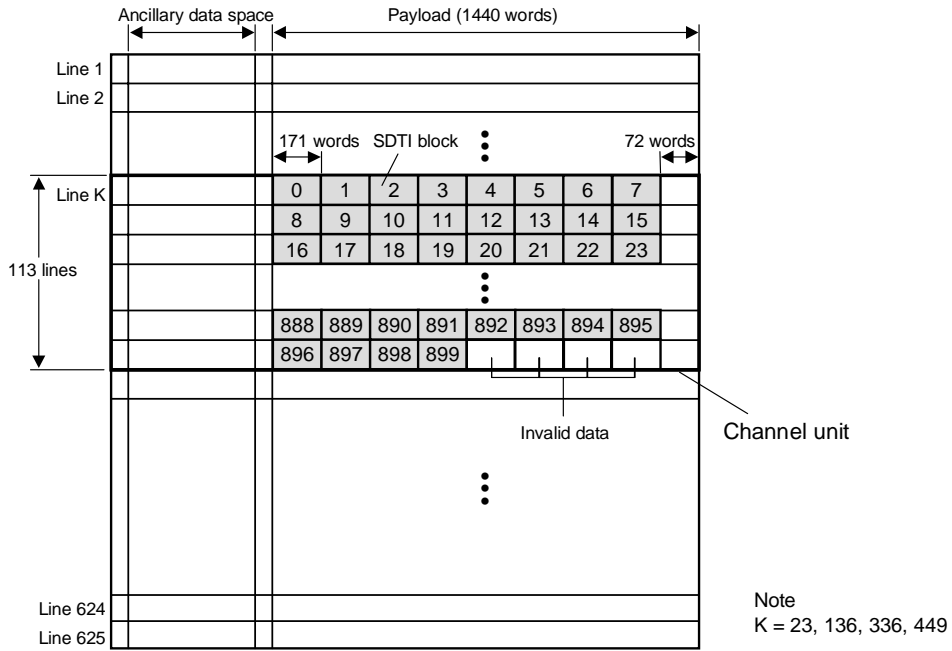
Ancillary data space

Payload (1440 words)

Line 1

Line 2

171 words

SDTI block

72 words

Line K

113 lines

| 0 | 1 | 2 | 3 | 4 | 5 | 6 | 7 |
|---|---|---|---|---|---|---|---|
| 8 | 9 | 10 | 11 | 12 | 13 | 14 | 15 |
| 16 | 17 | 18 | 19 | 20 | 21 | 22 | 23 |
| 888 | 889 | 890 | 891 | 892 | 893 | 894 | 895 |
| 896 | 897 | 898 | 899 | | | | |

Invalid data

Channel unit

Line 624

Line 625

Note
K = 23, 136, 336, 449